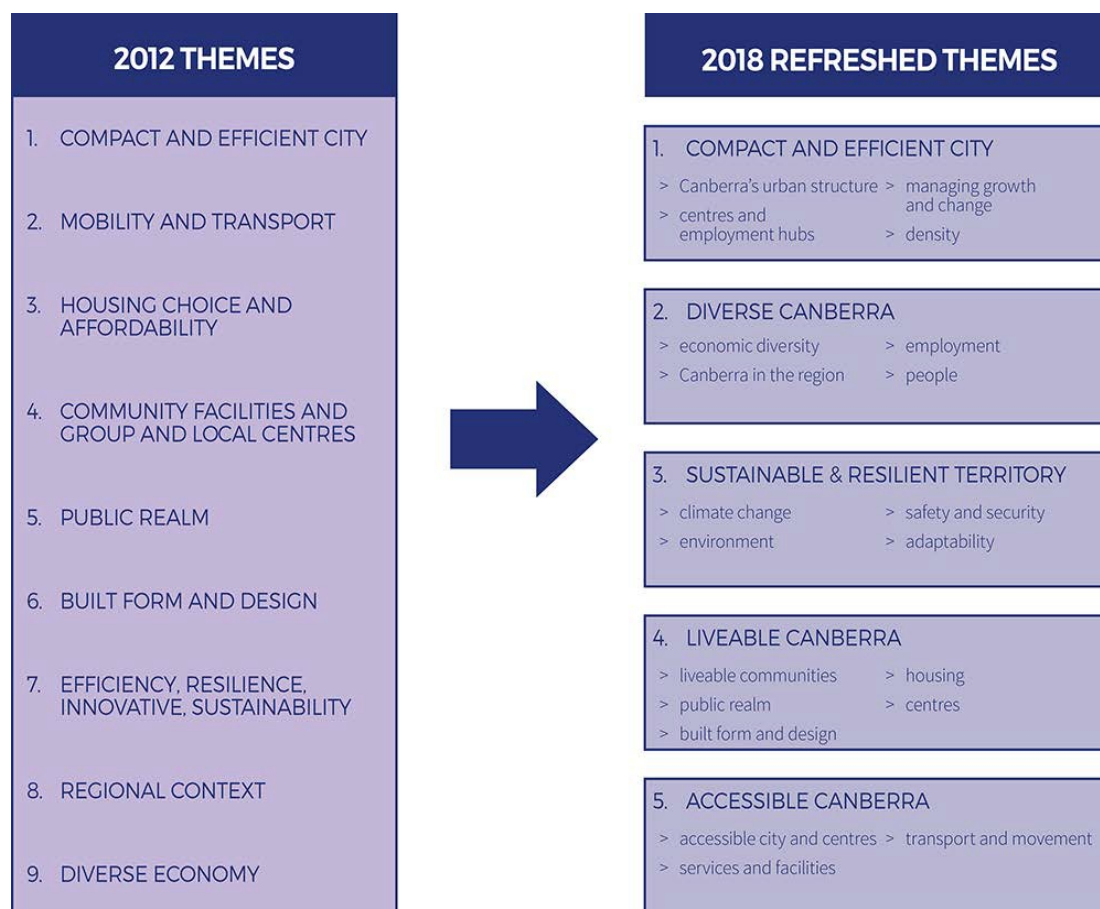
2012 THEMES

1. COMPACT AND EFFICIENT CITY

2. MOBILITY AND TRANSPORT

3. HOUSING CHOICE AND AFFORDABILITY

4. COMMUNITY FACILITIES AND GROUP AND LOCAL CENTRES

5. PUBLIC REALM

6. BUILT FORM AND DESIGN

7. EFFICIENCY, RESILIENCE, INNOVATIVE, SUSTAINABILITY

8. REGIONAL CONTEXT

9. DIVERSE ECONOMY

2018 REFRESHED THEMES

1. COMPACT AND EFFICIENT CITY
> Canberra's urban structure
> centres and employment hubs
> managing growth and change
> density

2. DIVERSE CANBERRA
> economic diversity
> Canberra in the region
> employment
> people

3. SUSTAINABLE & RESILIENT TERRITORY
> climate change
> environment
> safety and security
> adaptability

4. LIVEABLE CANBERRA
> liveable communities
> public realm
> built form and design
> housing
> centres

5. ACCESSIBLE CANBERRA
> accessible city and centres
> services and facilities
> transport and movement